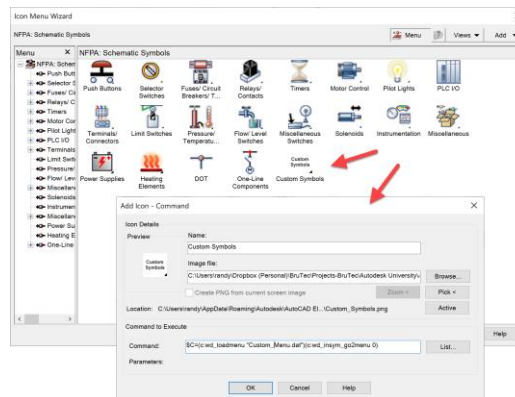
Icon Menu Wizard

NFPA: Schematic Symbols

Menu

Views

Add

Menu

NFPA: Schematic Symbols

NFPA: Schem
Push Butt
Selector S
Fuses/ Ci
Relays/ C
Timers
Motor Con
Pilot Light
PLC I/O
Terminals
Limit Swit
Pressure/
Flow/ Lev
Miscellane
Solenoids
Instrumen
Miscellane
Power Su
Heating E
One-Line

Push Buttons
Selector Switches
Fuses/ Circuit Breakers/ T...
Relays/ Contacts
Timers
Motor Control
Pilot Lights
PLC I/O
Terminals/ Connectors
Limit Switches
Pressure/ Temperatu...
Flow/ Level Switches
Miscellaneous Switches
Solenoids
Instrumentation
Miscellaneous
Power Supplies
Heating Elements
DOT
One-Line Components
Custom Symbols

Custom Symbols

Add Icon - Command

Icon Details

Preview

Custom Symbols

Name:
Custom Symbols

Image file:
C:\Users\randy\Dropbox (Personal)\BruTec\Projects-BruTec\Autodesk University\

Browse...

Create PNG from current screen image

Zoom >

Pick <

Location: C:\Users\randy\AppData\Roaming\Autodesk\AutoCAD El...\Custom_Symbols.png

Active

Command to Execute

Command:
$C=(c:wd_loadmenu "Custom_Menu.dat")(c:wd_insym_go2menu 0)

List...

Parameters:

OK

Cancel

Help

Help